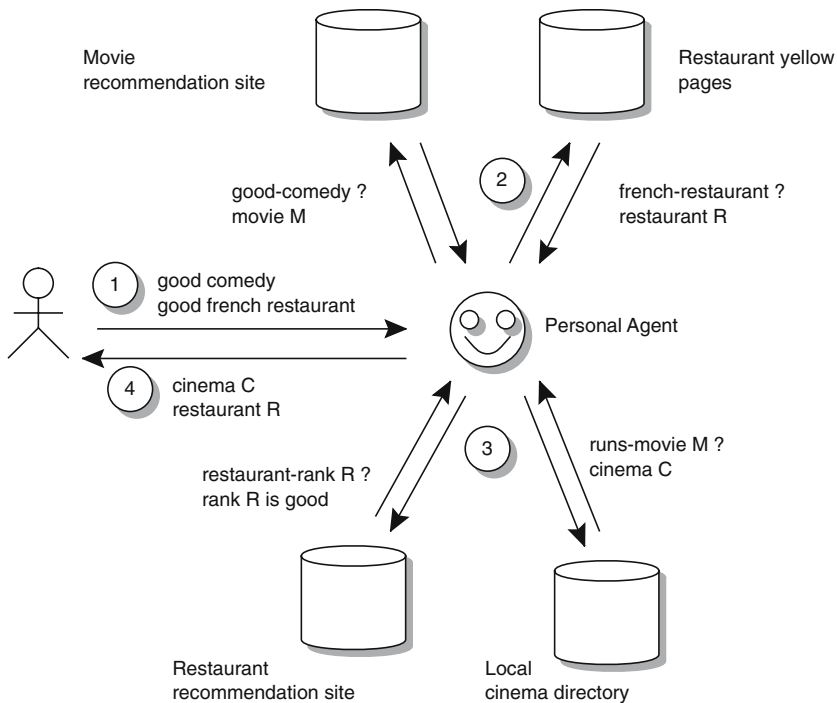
Movie recommendation site

Restaurant yellow pages

good-comedy ?
movie M

2

french-restaurant ?
restaurant R

1

good comedy
good french restaurant

Personal Agent

4

cinema C
restaurant R

3

restaurant-rank R ?
rank R is good

runs-movie M ?
cinema C

Restaurant recommendation site

Local cinema directory